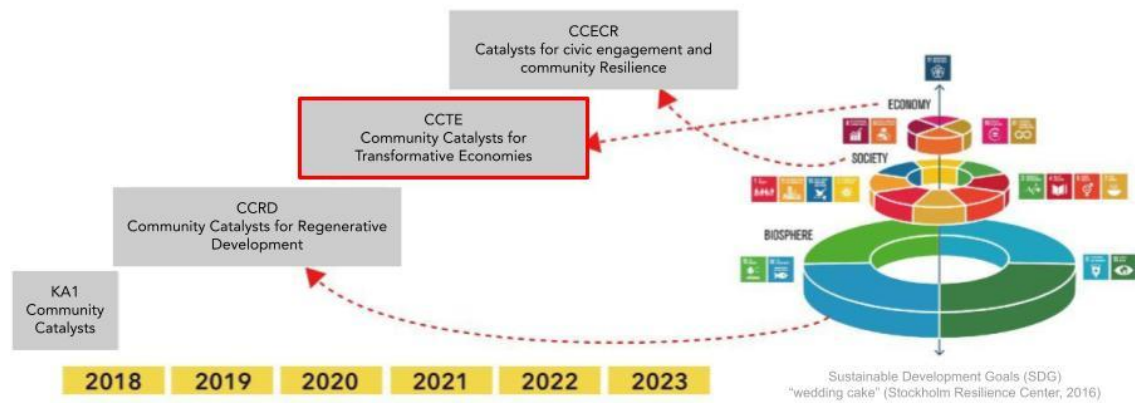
CCECR
Catalysts for civic engagement and community Resilience

CCTE
Community Catalysts for Transformative Economies

CCRD
Community Catalysts for Regenerative Development

KA1
Community Catalysts

ECONOMY

SOCIETY

BIOSPHERE

2018
2019
2020
2021
2022
2023

Sustainable Development Goals (SDG)
"wedding cake" (Stockholm Resilience Center, 2016)